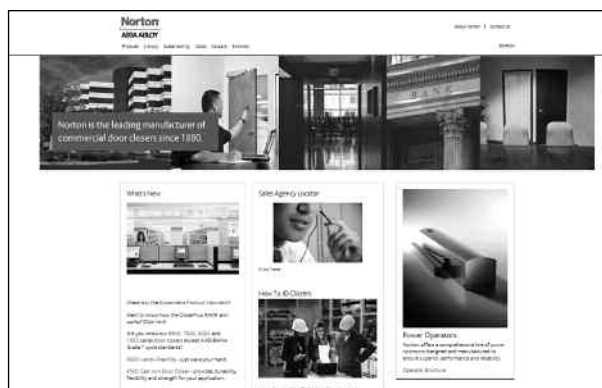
Norton
ASSA ABLOY

Products Library Rulemaking Sales Support Archive

About Norton | Contact Us

Search

BANK

Norton is the leading manufacturer of commercial door closers since 1880.

What's New

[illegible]

Sales Agency Locator

How To ID Closers

Power Operators

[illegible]

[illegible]